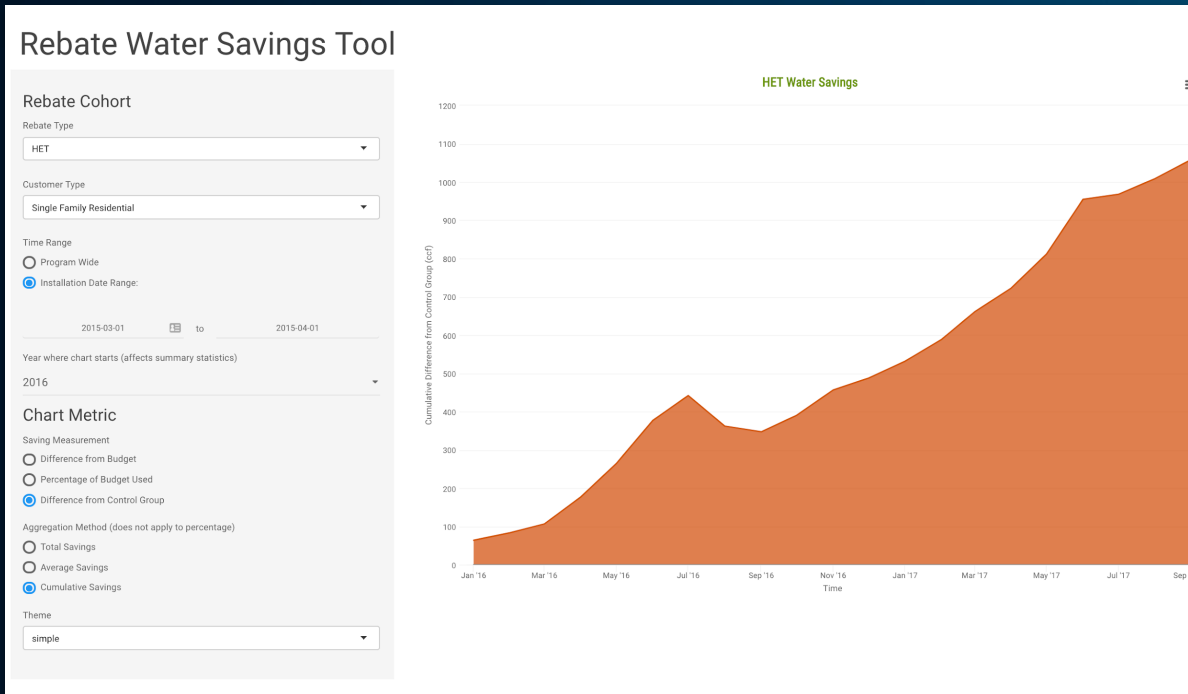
Rebate Water Savings Tool

Rebate Cohort

Rebate Type

HET

Customer Type

Single Family Residential

Time Range

Program Wide

Installation Date Range:

2015-03-01 to 2015-04-01

Year where chart starts (affects summary statistics)

2016

Chart Metric

Saving Measurement

Difference from Budget

Percentage of Budget Used

Difference from Control Group

Aggregation Method (does not apply to percentage)

Total Savings

Average Savings

Cumulative Savings

Theme

simple

HET Water Savings

1200
1100
1000
900
800
700
600
500
400
300
200
100
0

Cumulative Difference from Control Group (ccf)

Jan '16 Mar '16 May '16 Jul '16 Sep '16 Nov '16 Jan '17 Mar '17 May '17 Jul '17 Sep

Time